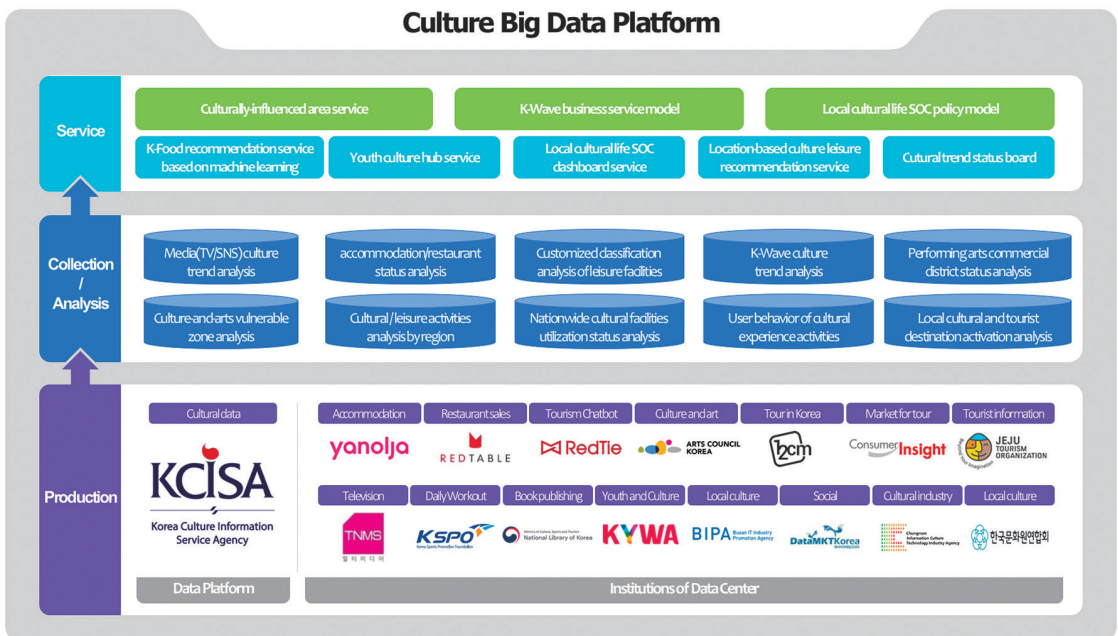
Culture Big Data Platform

Service

Culturally-influenced area service

K-Wave business service model

Local cultural life SOC policy model

K-Food recommendation service based on machine learning

Youth culture hub service

Local cultural life SOC dashboard service

Location-based culture leisure recommendation service

Cutural trend status board

Collection / Analysis

Media(TV/SNS) culture trend analysis

accommodation/restaurant status analysis

Customized classification analysis of leisure facilities

K-Wave culture trend analysis

Performing arts commercial district status analysis

Culture and arts vulnerable zone analysis

Cultural / leisure activities analysis by region

Nationwide cultural facilities utilization status analysis

User behavior of cultural experience activities

Local cultural and tourist destination activation analysis

Production

Cultural data

KCISA

Korea Culture Information Service Agency

Data Platform

Accommodation

Restaurant sales

Tourism Chatbot

Culture and art

Tour in Korea

Market for tour

Tourist information

yanolja

REDTABLE

RedTie

ARTS COUNCIL KOREA

10cm

Consumer Insight

JEJU TOURISM ORGANIZATION

Television

Daily Workout

Book publishing

Youth and Culture

Local culture

Social

Cultural industry

Local culture

TNMS

KSPO

National Library of Korea

KYWA

BIPA Busan IT Industry Promotion Agency

DataMKTKorea

Chungnam Information Culture Technology Industry Agency

한국문화원연합회

Institutions of Data Center